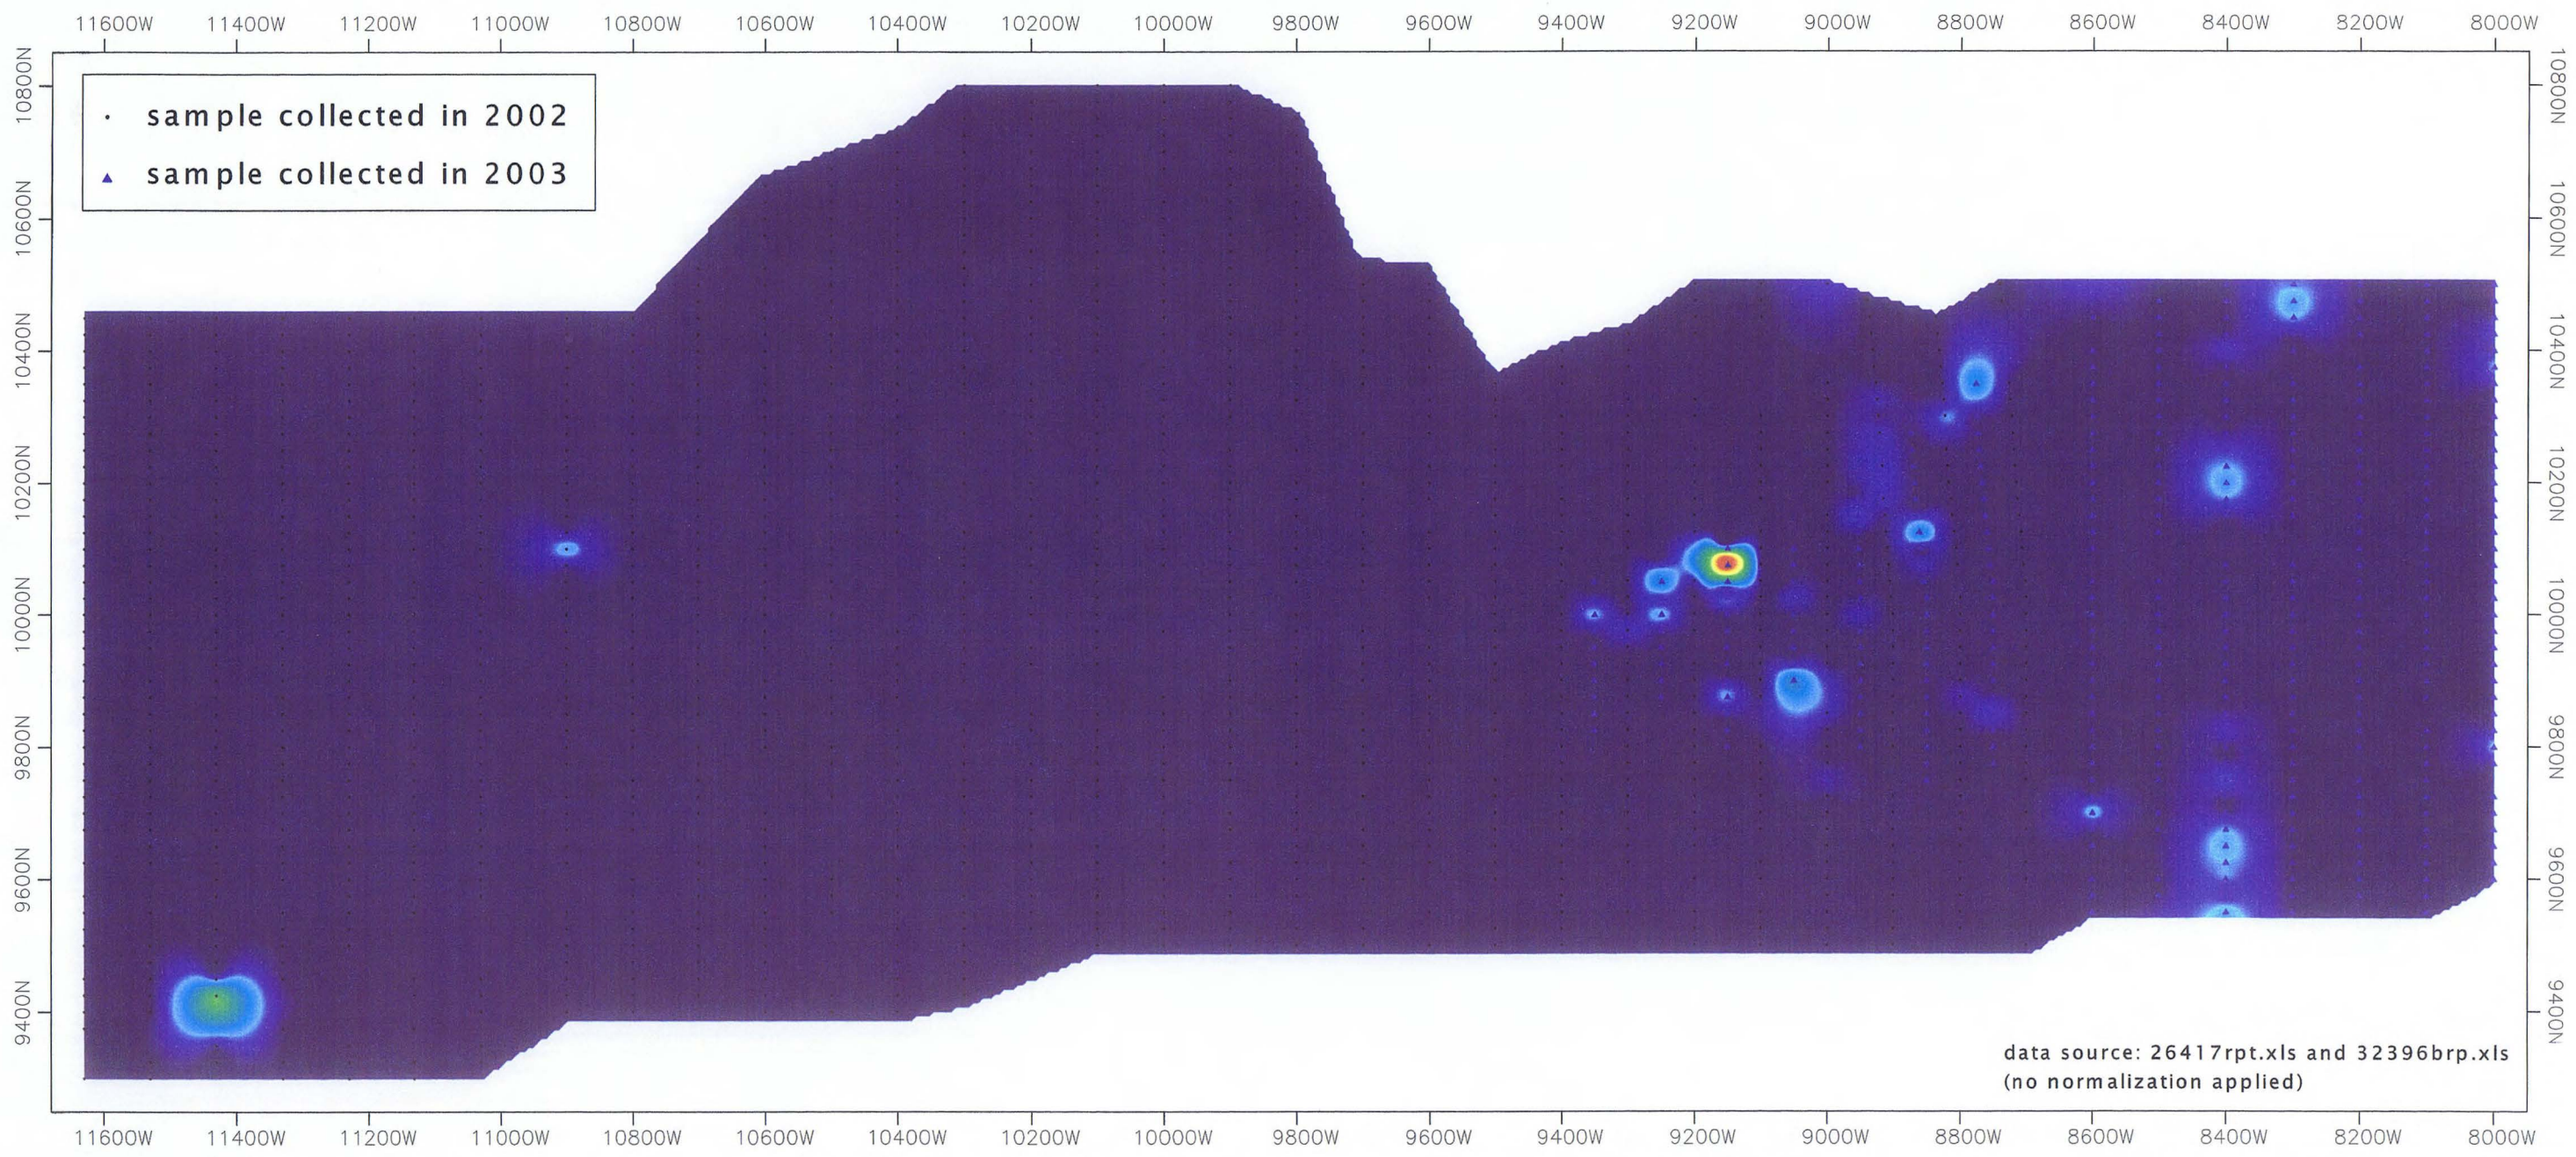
11600W 11400W 11200W 11000W 10800W 10600W 10400W 10200W 10000W 9800W 9600W 9400W 9200W 9000W 8800W 8600W 8400W 8200W 8000W

10800N 10600N 10400N 10200N 10000N 9800N 9600N 9400N

• sample collected in 2002
▲ sample collected in 2003

10800N 10600N 10400N 10200N 10000N 9800N 9600N 9400N

data source: 26417rpt.xls and 32396brp.xls
(no normalization applied)

11600W 11400W 11200W 11000W 10800W 10600W 10400W 10200W 10000W 9800W 9600W 9400W 9200W 9000W 8800W 8600W 8400W 8200W 8000W